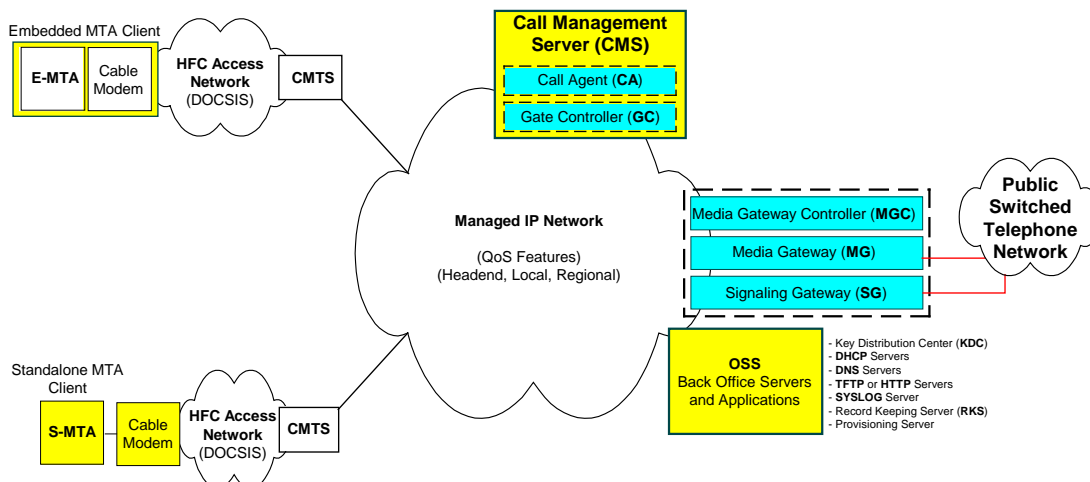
Embedded MTA Client

E-MTA

Cable Modem

HFC Access Network (DOCSIS)

CMTS

Call Management Server (CMS)

Call Agent (CA)

Gate Controller (GC)

Managed IP Network

(QoS Features)
(Headend, Local, Regional)

Media Gateway Controller (MGC)

Media Gateway (MG)

Signaling Gateway (SG)

Public Switched Telephone Network

Standalone MTA Client

S-MTA

Cable Modem

HFC Access Network (DOCSIS)

CMTS

OSS
Back Office Servers and Applications

- Key Distribution Center (KDC)
- DHCP Servers
- DNS Servers
- TFTP or HTTP Servers
- SYSLOG Server
- Record Keeping Server (RKS)
- Provisioning Server